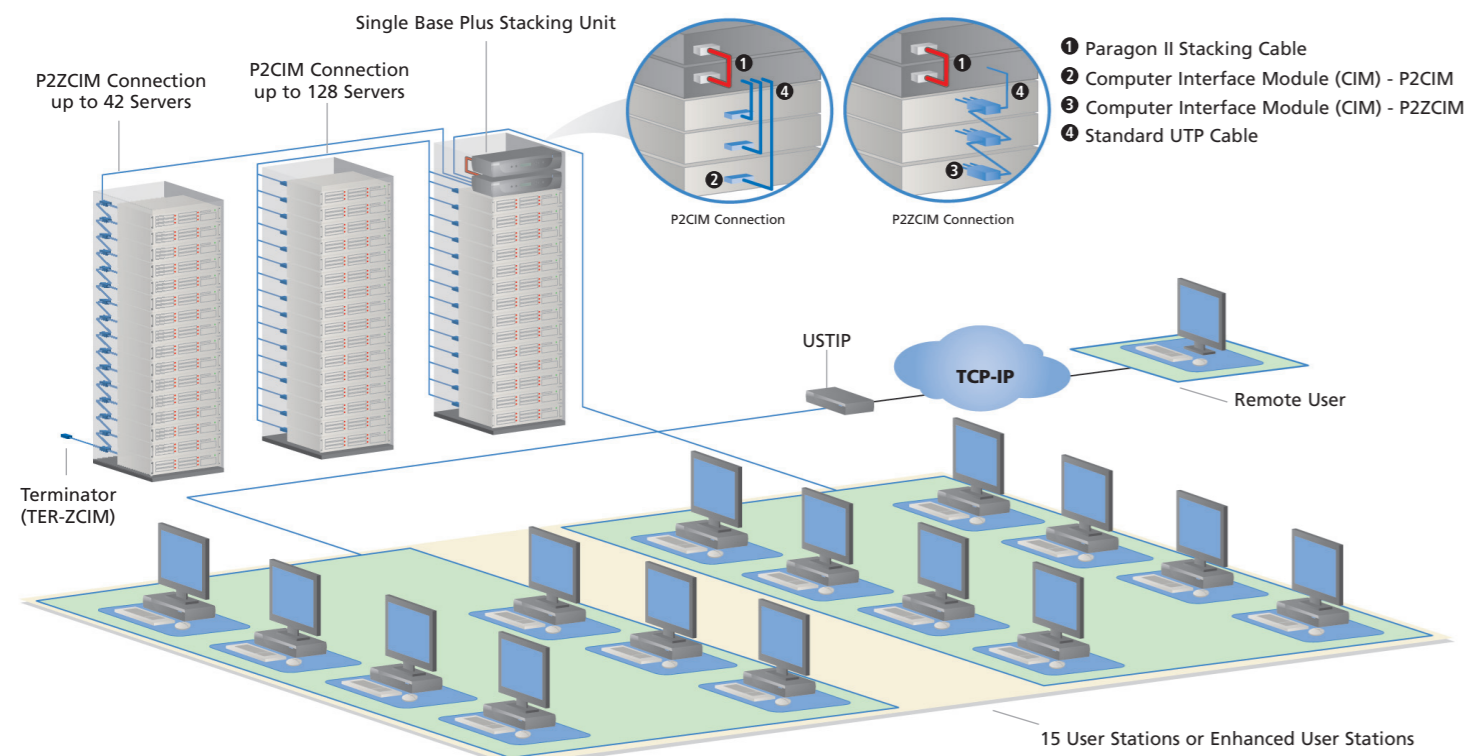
Single Base Plus Stacking Unit

P2ZCIM Connection up to 42 Servers

P2CIM Connection up to 128 Servers

❶ Paragon II Stacking Cable
❷ Computer Interface Module (CIM) - P2CIM
❸ Computer Interface Module (CIM) - P2ZCIM
❹ Standard UTP Cable

1
4
2
P2CIM Connection

1
4
3
P2ZCIM Connection

USTIP

TCP-IP

Remote User

Terminator (TER-ZCIM)

15 User Stations or Enhanced User Stations